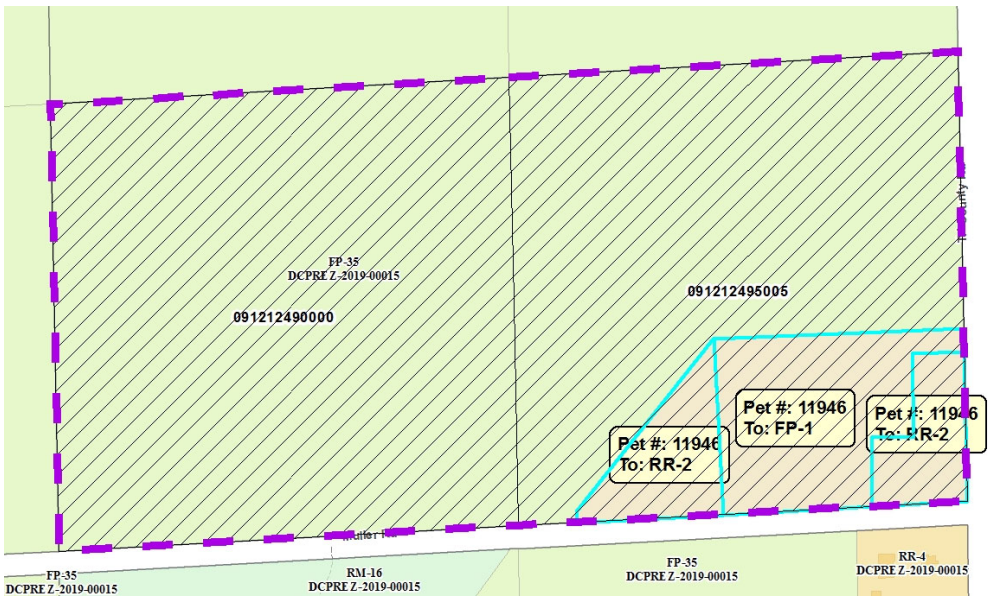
FP-35
DCPRE Z-2019-00015

091212490000

091212495005

Pet #: 11946
To: FP-1

Pet #: 11946
To: RR-2

Pet #: 11946
To: RR-2

FP-35
DCPRE Z-2019-00015

RM-16
DCPRE Z-2019-00015

FP-35
DCPRE Z-2019-00015

RR-4
DCPRE Z-2019-00015